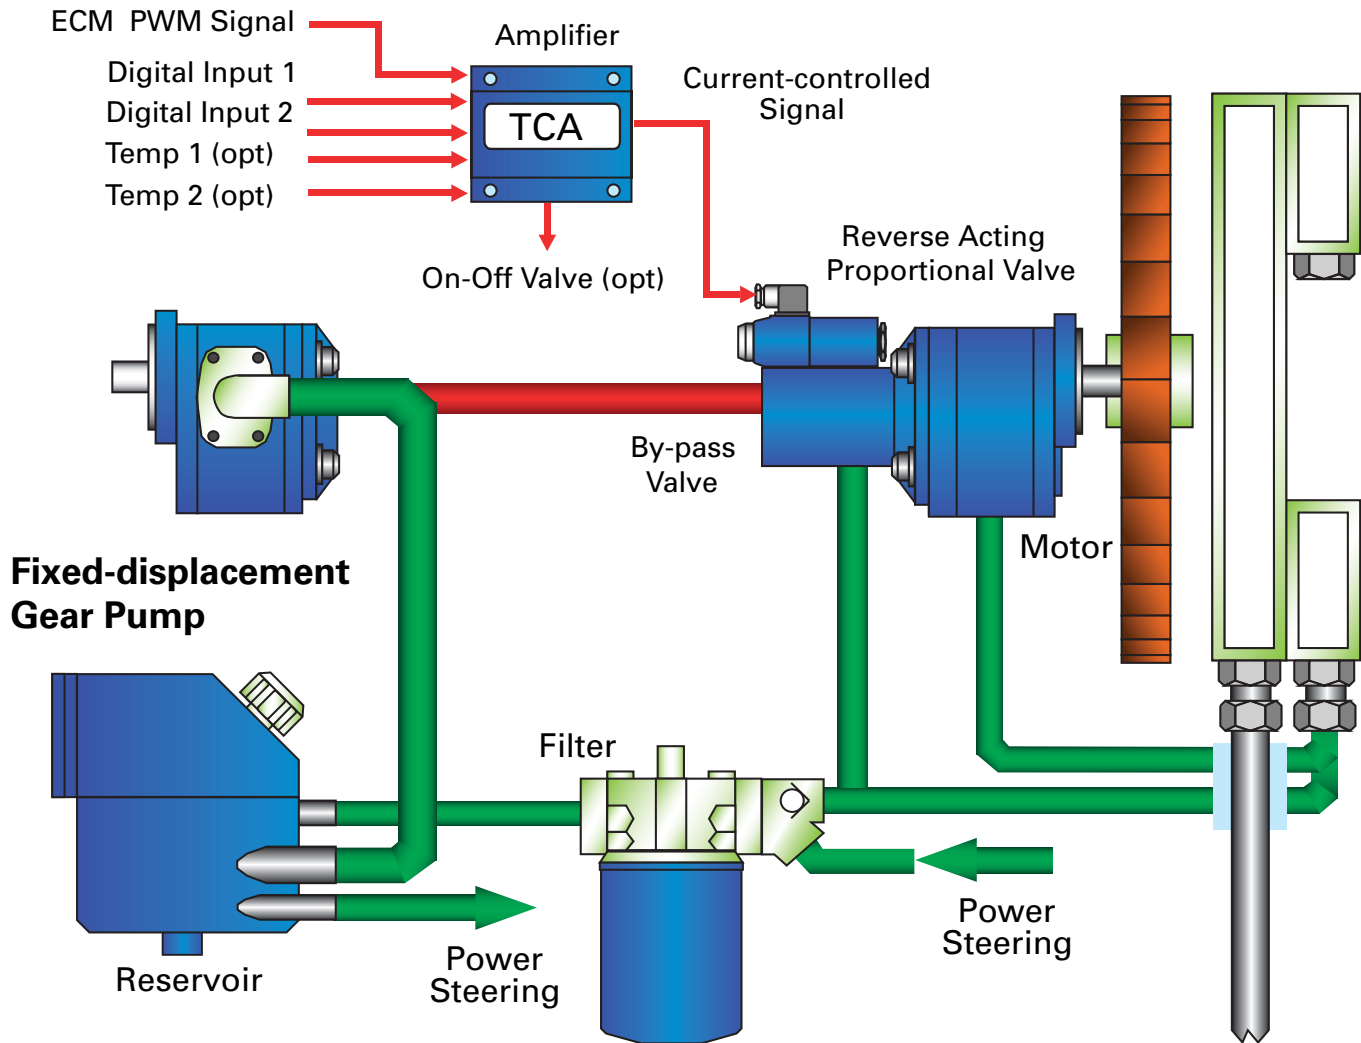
ECM PWM Signal
Digital Input 1
Digital Input 2
Temp 1 (opt)
Temp 2 (opt)

Amplifier
TCA

Current-controlled Signal

On-Off Valve (opt)

Reverse Acting Proportional Valve

By-pass Valve

Motor

Fixed-displacement Gear Pump

Filter

Reservoir

Power Steering

Power Steering